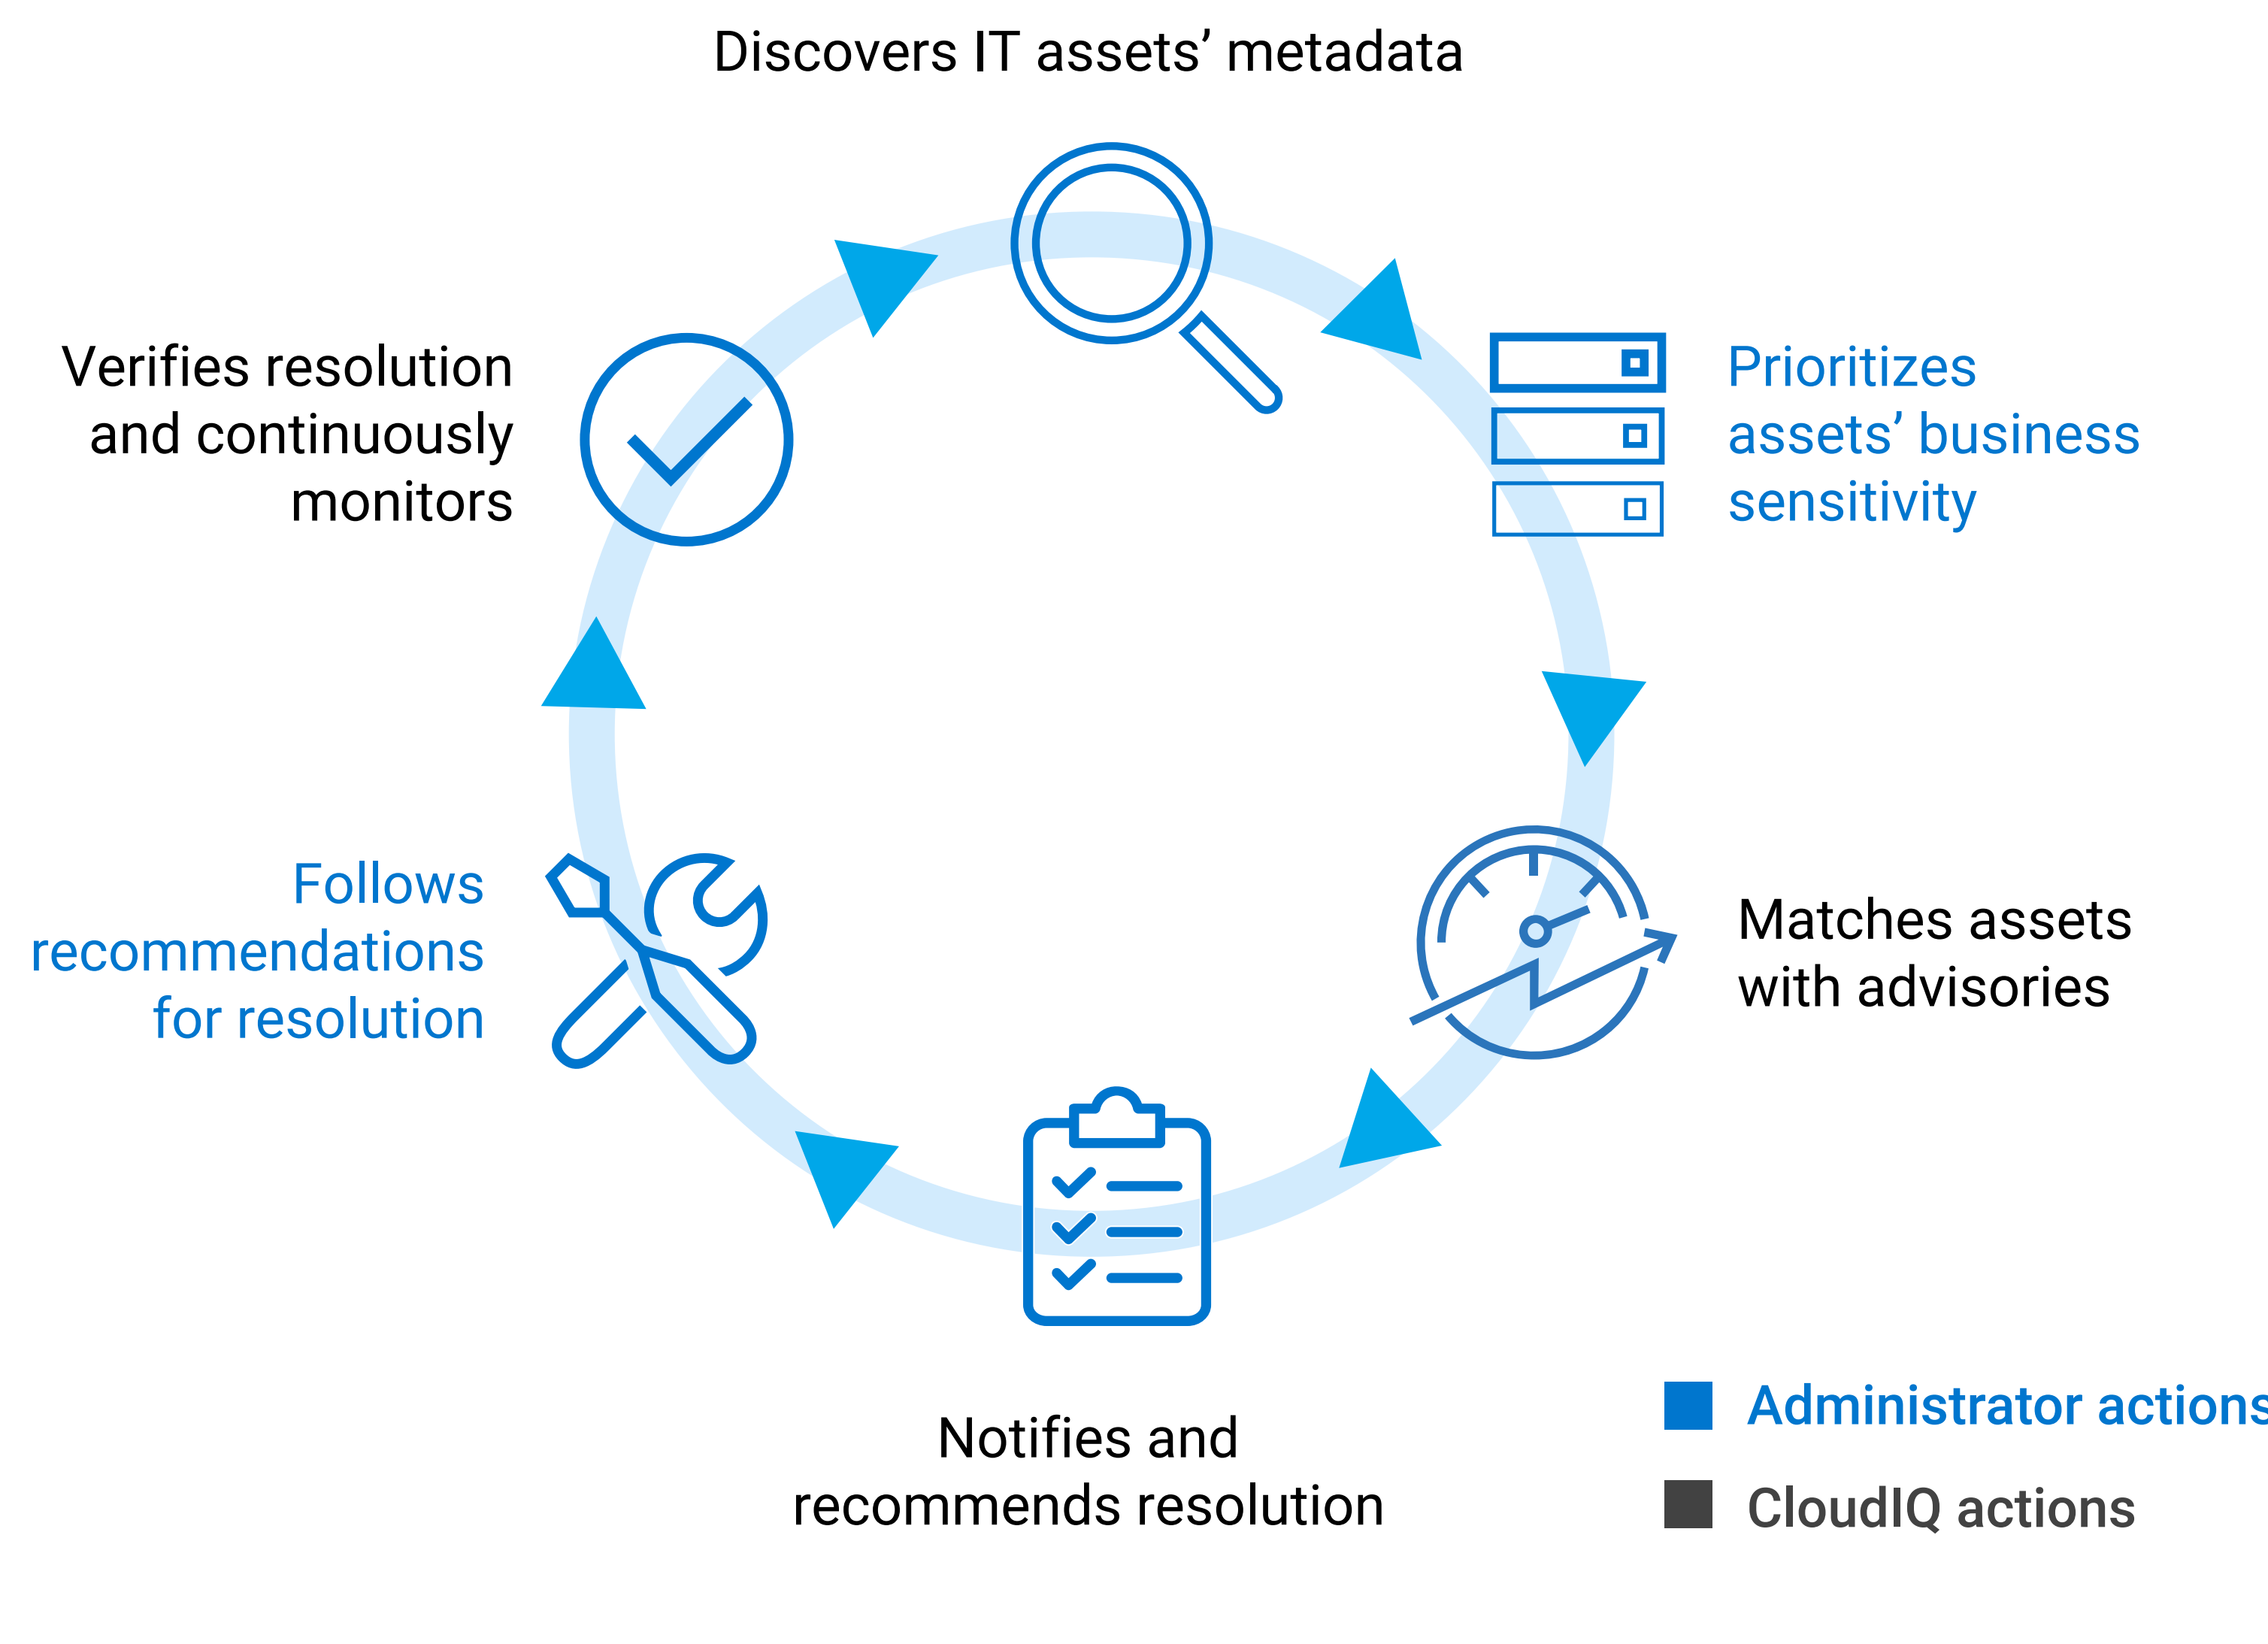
Discovers IT assets' metadata

Verifies resolution and continuously monitors

Prioritizes assets' business sensitivity

Follows recommendations for resolution

Matches assets with advisories

Notifies and recommends resolution

Administrator actions

CloudIQ actions